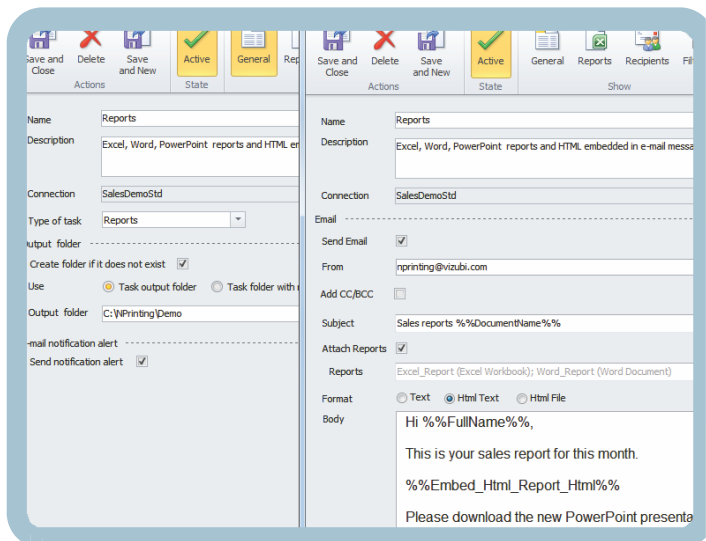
ave and Close
Delete
Save and New
Actions
Active
State
General
Rep

Name
Reports
Description
Excel, Word, PowerPoint reports and HTML en
Connection
SalesDemoStd
Type of task
Reports
utput folder
Create folder if it does not exist
Use
Task output folder
Task folder with
Output folder
C:\NPrinting\Demo
-mail notification alert
Send notification alert

Save and Close
Delete
Save and New
Actions
Active
State
General
Reports
Recipients
Fi
Show

Name
Reports
Description
Excel, Word, PowerPoint reports and HTML embedded in e-mail messa
Connection
SalesDemoStd
Email
Send Email
From
nprinting@vizubi.com
Add CC/BCC
Subject
Sales reports %%DocumentName%%
Attach Reports
Reports
Excel_Report (Excel Workbook); Word_Report (Word Document)
Format
Text
Html Text
Html File
Body
Hi %%FullName%%,

This is your sales report for this month.

%%Embed_Html_Report_Html%%

Please download the new PowerPoint presenta